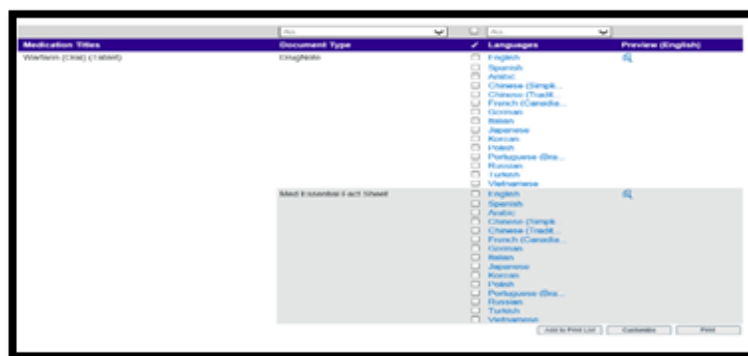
| Medication Titles | Document Type | ✓ | Languages | Preview (English) |
|---|---|---|---|---|
| | All | | All | |
| Warfarin (Oral) (Tablet) | DrugNote | | English | |
| | | | Spanish | |
| | | | Arabic | |
| | | | Chinese (Simpli... | |
| | | | Chinese (Tradit... | |
| | | | French (Canadia... | |
| | | | German | |
| | | | Italian | |
| | | | Japanese | |
| | | | Korean | |
| | | | Polish | |
| | | | Portuguese (Bra... | |
| | | | Russian | |
| | | | Turkish | |
| | | | Vietnamese | |
| | Med Essential Fact Sheet | | English | |
| | | | Spanish | |
| | | | Arabic | |
| | | | Chinese (Simpli... | |
| | | | Chinese (Tradit... | |
| | | | French (Canadia... | |
| | | | German | |
| | | | Italian | |
| | | | Japanese | |
| | | | Korean | |
| | | | Polish | |
| | | | Portuguese (Bra... | |
| | | | Russian | |
| | | | Turkish | |
| | | | Vietnamese | |

Add to Print List Customize Print